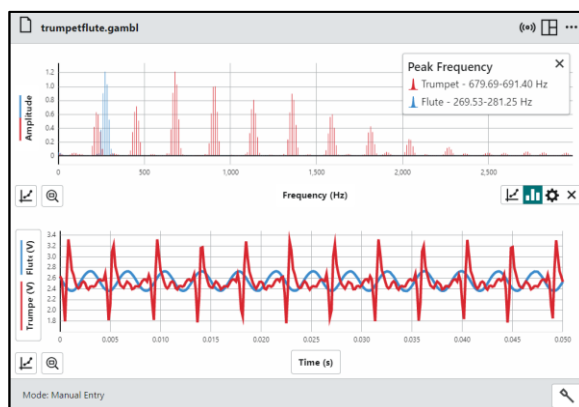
trumpetflute.gambl

Peak Frequency
Trumpet - 679.69-691.40 Hz
Flute - 269.53-281.25 Hz

Amplitude
1.2
1.0
0.8
0.6
0.4
0.2
0
0
500
1,000
1,500
2,000
2,500
Frequency (Hz)

Flute (V)
Trumpe (V)
3.4
3.2
3.0
2.8
2.6
2.4
2.2
2.0
1.8
0
0.005
0.010
0.015
0.020
0.025
0.030
0.035
0.040
0.045
0.050
Time (s)

Mode: Manual Entry